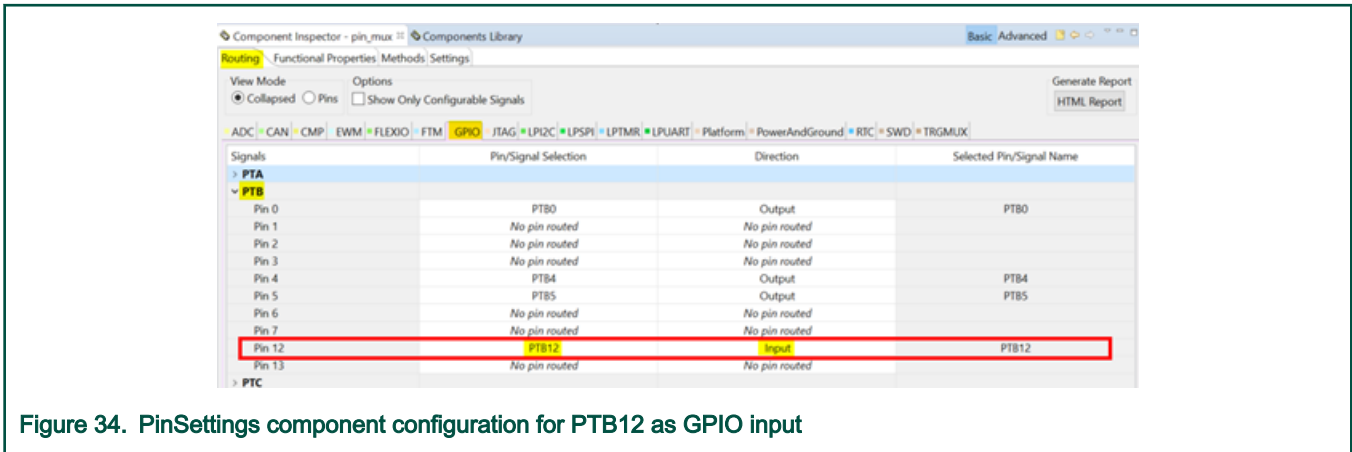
Component Inspector - pin_mux Components Library

Basic Advanced

Routing Functional Properties Methods Settings

View Mode
Collapsed Pins

Options
Show Only Configurable Signals

Generate Report
HTML Report

ADC CAN CMP EWM FLEXIO FTM GPIO JTAG LPI2C LPSPI LPTMR LPUART Platform PowerAndGround RTC SWD TRGMUX

| Signals | Pin/Signal Selection | Direction | Selected Pin/Signal Name |
|---|---|---|---|
| PTA | | | |
| PTB | | | |
| Pin 0 | PTB0 | Output | PTB0 |
| Pin 1 | No pin routed | No pin routed | |
| Pin 2 | No pin routed | No pin routed | |
| Pin 3 | No pin routed | No pin routed | |
| Pin 4 | PTB4 | Output | PTB4 |
| Pin 5 | PTB5 | Output | PTB5 |
| Pin 6 | No pin routed | No pin routed | |
| Pin 7 | No pin routed | No pin routed | |
| Pin 12 | PTB12 | Input | PTB12 |
| Pin 13 | No pin routed | No pin routed | |
| PTC | | | |

Figure 34. PinSettings component configuration for PTB12 as GPIO input